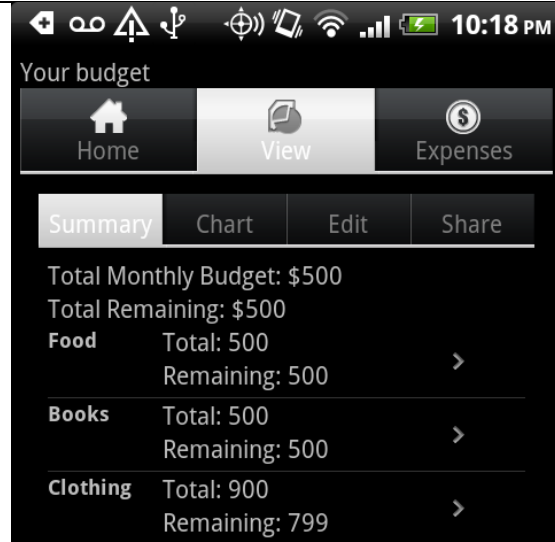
10:18 PM

Your budget

Home

View

Expenses

Summary

Chart

Edit

Share

Total Monthly Budget: \$500

Total Remaining: \$500

Food Total: 500
Remaining: 500

Books Total: 500
Remaining: 500

Clothing Total: 900
Remaining: 799